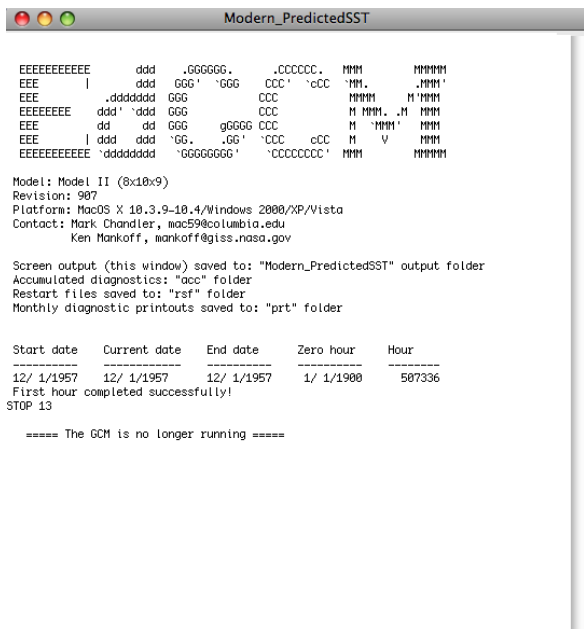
Modern_PredictedSST

EEEEEEEEEEE        ddd    .GGGGGG.      .CCCCCC.   MMM         MMMMM
EEE        |       ddd   GGG'  `GGG    CCC'  `cCC  `MM.        .MMM'
EEE          .ddddddd  GGG            CCC          MMMM     M'MMM
EEEEEEEE    ddd' `ddd  GGG            CCC          M MMM. .M  MMM
EEE         dd     dd  GGG      gGGGG CCC          M  `MMM'   MMM
EEE       | ddd   ddd  `GG.     .GG'  `CCC    cCC  M    V     MMM
EEEEEEEEEEE `dddddddd   `GGGGGGGG'     `CCCCCCCC'  MMM        MMMMM

Model: Model II (8x10x9)
Revision: 907
Platform: MacOS X 10.3.9-10.4/Windows 2000/XP/Vista
Contact: Mark Chandler, mac59@columbia.edu
Ken Mankoff, mankoff@giss.nasa.gov

Screen output (this window) saved to: "Modern_PredictedSST" output folder
Accumulated diagnostics: "acc" folder
Restart files saved to: "rsf" folder
Monthly diagnostic printouts saved to: "prt" folder

| Start date | Current date | End date | Zero hour | Hour |
|---|---|---|---|---|
| 12/ 1/1957 | 12/ 1/1957 | 12/ 1/1957 | 1/ 1/1900 | 507336 |

First hour completed successfully!
STOP 13

===== The GCM is no longer running =====